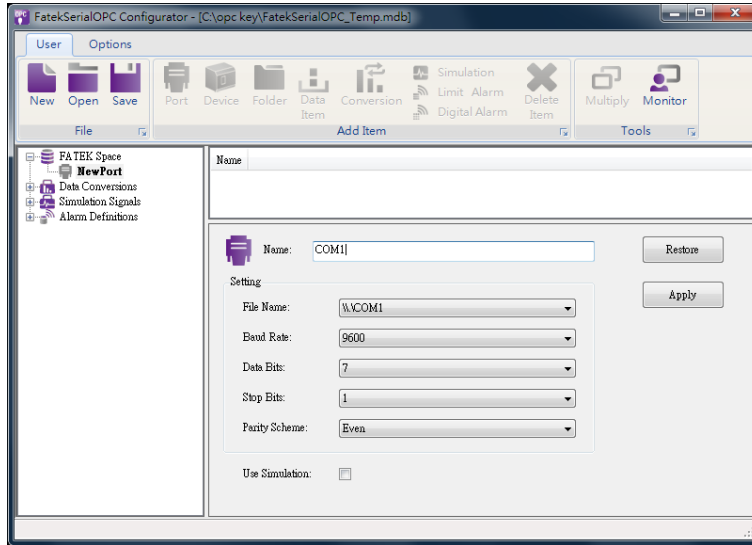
FatekSerialOPC Configurator - [C:\opc key\FatekSerialOPC_Temp.mdb]

User Options

New Open Save
File

Port Device Folder Data Item Conversion Simulation Limit Alarm Digital Alarm Delete Item
Add Item

Multiply Monitor
Tools

FATEK Space
NewPort
Data Conversions
Simulation Signals
Alarm Definitions

Name

Name: COM1|

Restore

Apply

Setting

File Name: \\.\COM1

Baud Rate: 9600

Data Bits: 7

Stop Bits: 1

Parity Scheme: Even

Use Simulation: